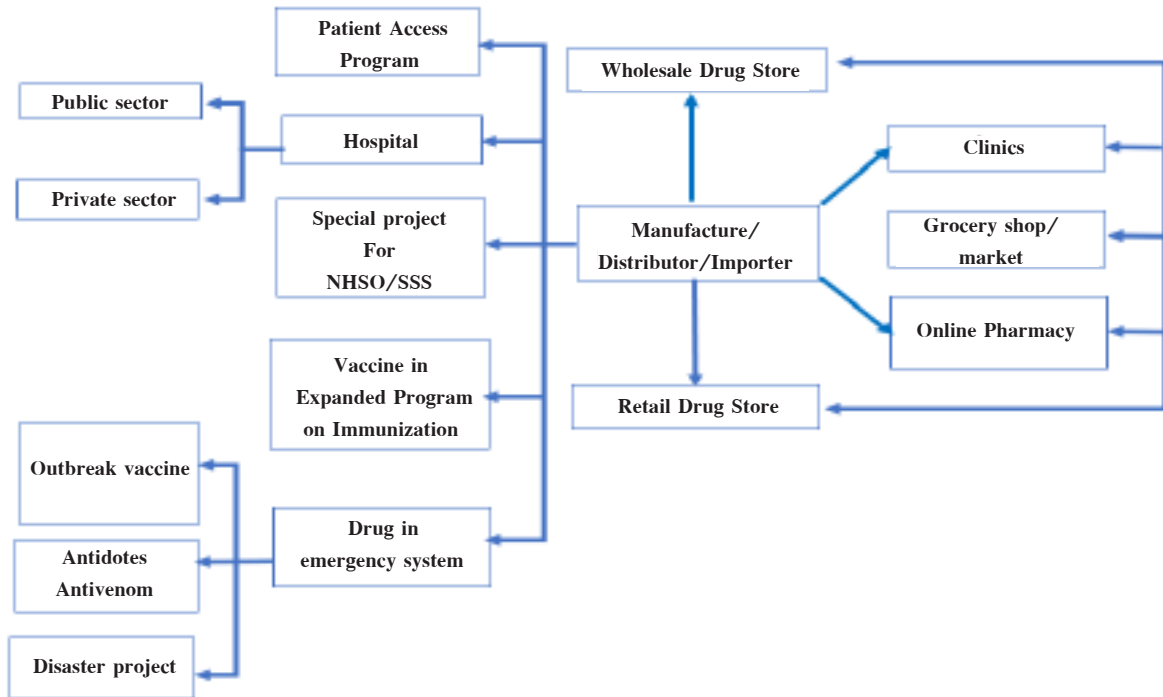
Patient Access Program

Wholesale Drug Store

Public sector

Hospital

Clinics

Private sector

Special project For NHSO/SSS

Manufacture/ Distributor/Importer

Grocery shop/ market

Online Pharmacy

Vaccine in Expanded Program on Immunization

Retail Drug Store

Outbreak vaccine

Drug in emergency system

Antidotes Antivenom

Disaster project